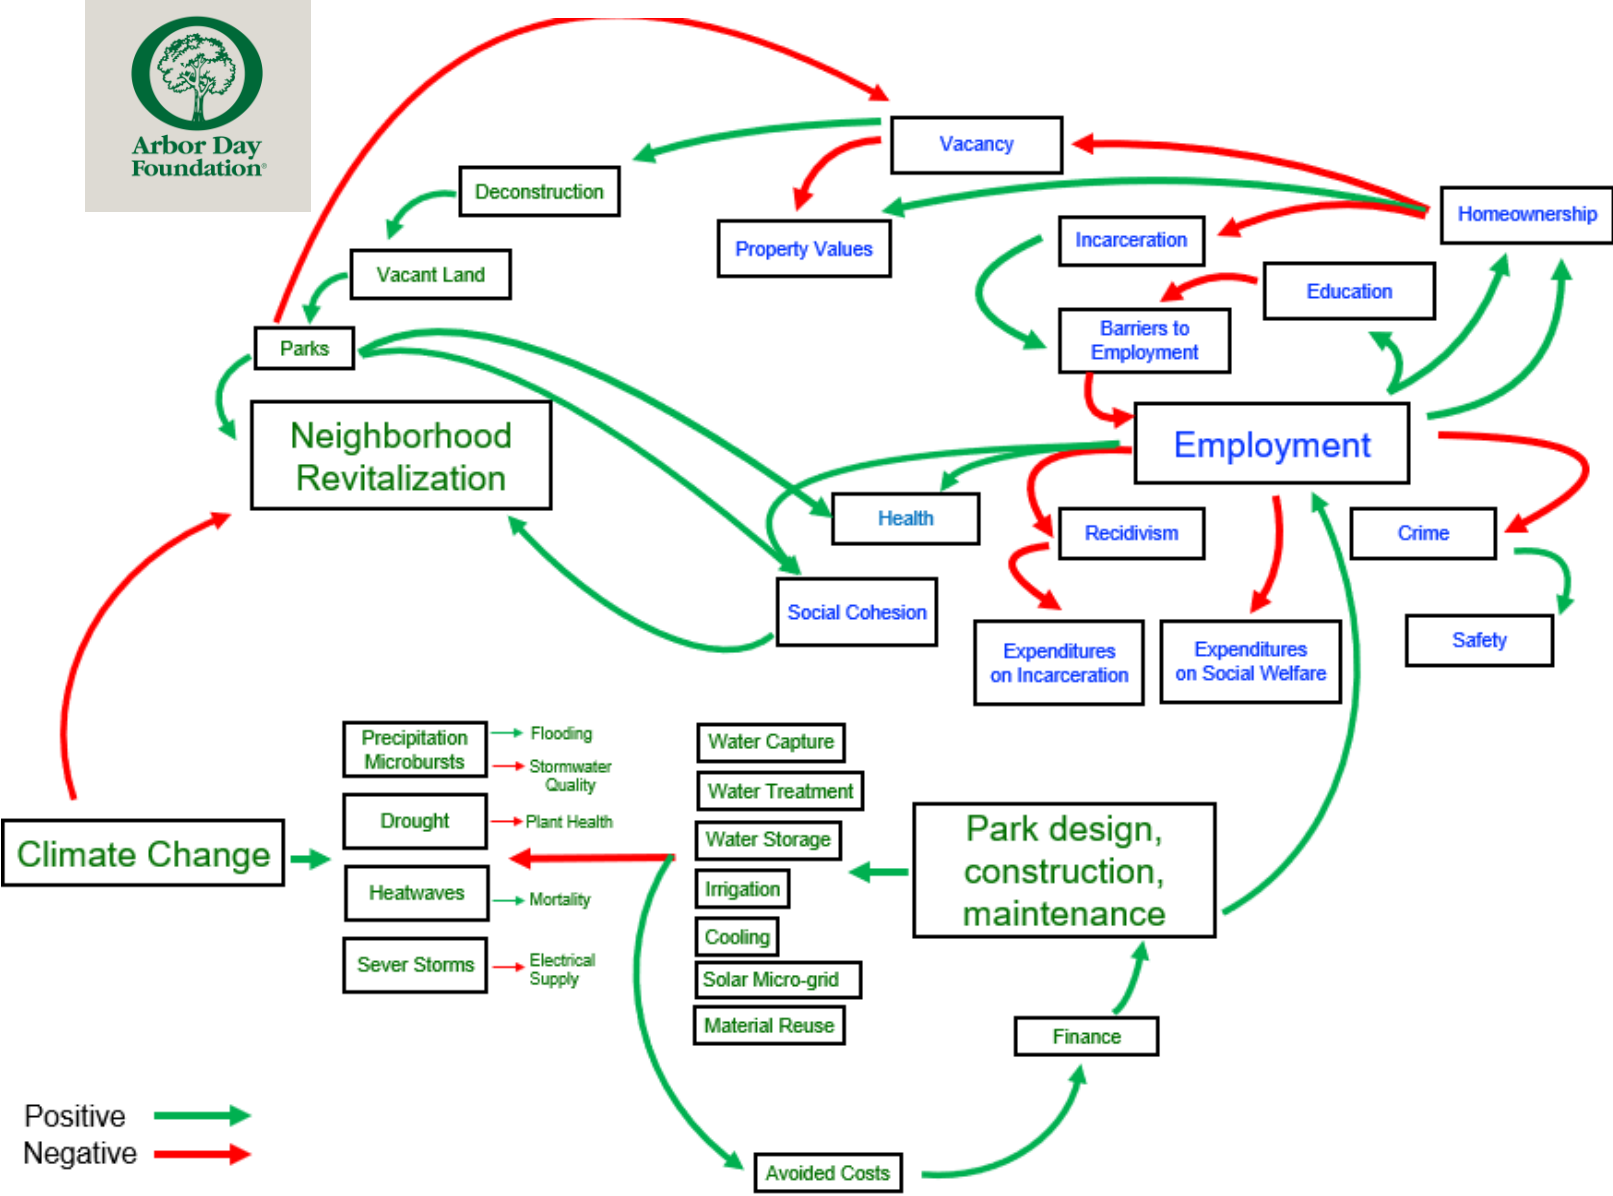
Arbor Day Foundation®

Vacancy

Deconstruction

Property Values

Incarceration

Homeownership

Vacant Land

Education

Barriers to Employment

Parks

Neighborhood Revitalization

Employment

Health

Recidivism

Crime

Social Cohesion

Expenditures on Incarceration

Expenditures on Social Welfare

Safety

Precipitation Microbursts

Flooding

Stormwater Quality

Water Capture

Water Treatment

Drought

Plant Health

Climate Change

Water Storage

Park design, construction, maintenance

Heatwaves

Mortality

Irrigation

Cooling

Sever Storms

Electrical Supply

Solar Micro-grid

Material Reuse

Finance

Positive

Negative

Avoided Costs